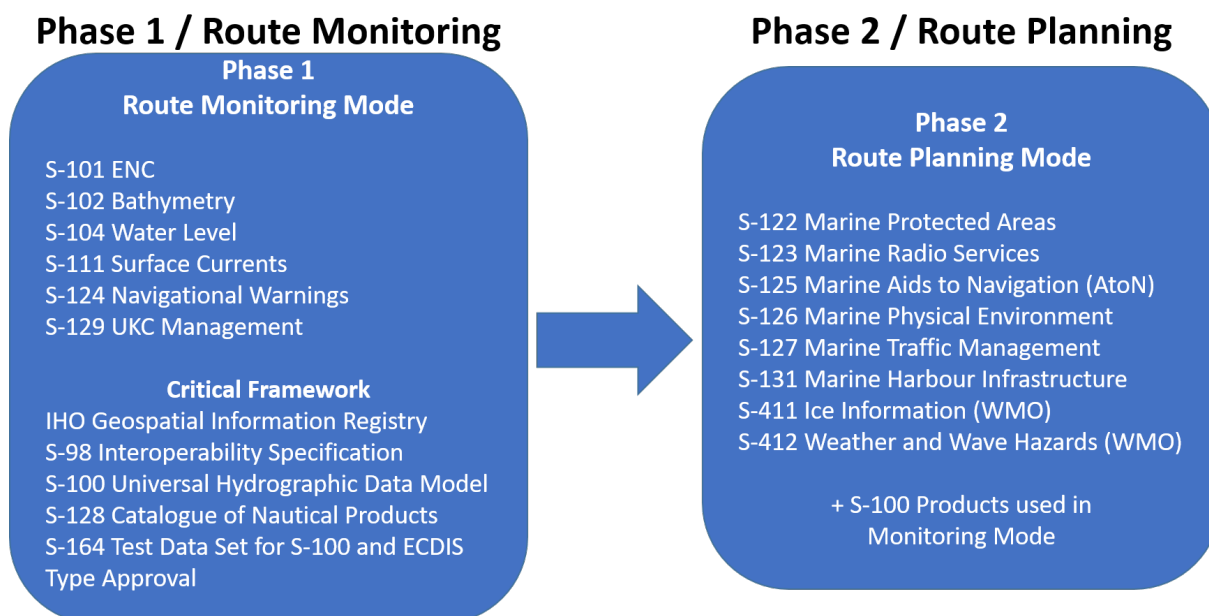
Phase 1 / Route Monitoring

Phase 1
Route Monitoring Mode

S-101 ENC
S-102 Bathymetry
S-104 Water Level
S-111 Surface Currents
S-124 Navigational Warnings
S-129 UKC Management

Critical Framework
IHO Geospatial Information Registry
S-98 Interoperability Specification
S-100 Universal Hydrographic Data Model
S-128 Catalogue of Nautical Products
S-164 Test Data Set for S-100 and ECDIS Type Approval

Phase 2 / Route Planning

Phase 2
Route Planning Mode

S-122 Marine Protected Areas
S-123 Marine Radio Services
S-125 Marine Aids to Navigation (AtoN)
S-126 Marine Physical Environment
S-127 Marine Traffic Management
S-131 Marine Harbour Infrastructure
S-411 Ice Information (WMO)
S-412 Weather and Wave Hazards (WMO)

+ S-100 Products used in Monitoring Mode